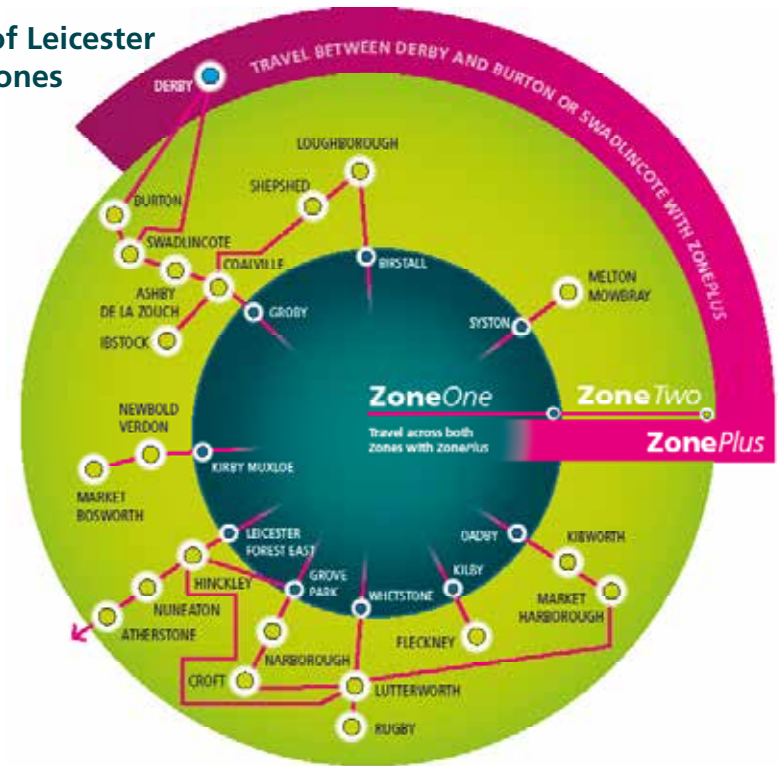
of Leicester
ones

TRAVEL BETWEEN DERBY AND BURTON OR SWADLINCOTE WITH ZONEPLUS

DERBY
LOUGHBOROUGH
SHEPSHED
BURTON
SWADLINCOTE
COALVILLE
ASHBY DE LA ZOUCH
IBSTOCK
GROBY
BIRSTALL
MELTON MOWBRAY
SYSTON

ZoneOne
ZoneTwo
ZonePlus
Travel across both Zones with ZonePlus

NEWBOLD VERDON
MARKET BOSWORTH
KIRBY MUXLOE
LEICESTER FOREST EAST
HINCKLEY
NUNEATON
ATHERSTONE
GROVE PARK
WHETSTONE
NARBOROUGH
CROFT
LUTTERWORTH
RUGBY
KILBY
FLECKNEY
OADBY
KIBWORTH
MARKET HARBOROUGH